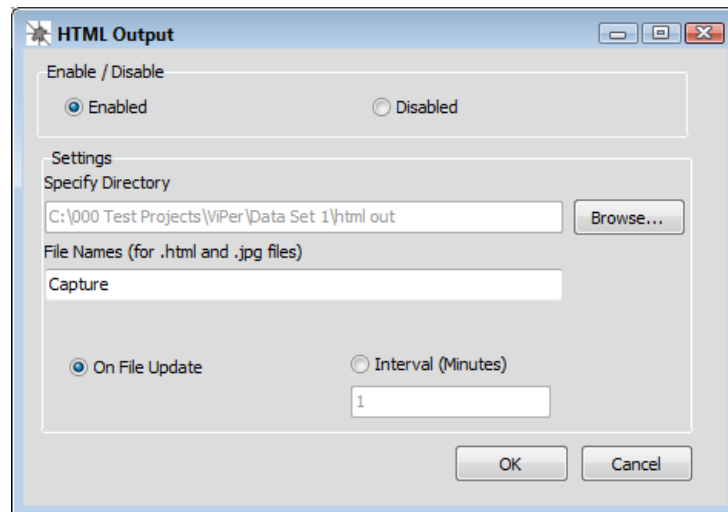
HTML Output

Enable / Disable

Enabled

Disabled

Settings

Specify Directory

C:\000 Test Projects\ViPer\Data Set 1\html out

Browse...

File Names (for .html and .jpg files)

Capture

On File Update

Interval (Minutes)

1

OK

Cancel